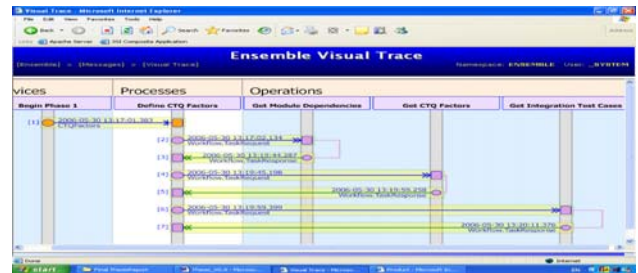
Visual Trace - Microsoft Internet Explorer

File Edit View Favorites Tools Help

Back Search Favorites

Links Apache Server ISI Composite Application

Address

[Ensemble] > [Messages] > [Visual Trace]

Ensemble Visual Trace

Namespace: ENSEMBLE User: _SYSTEM

vices

Processes

Operations

Begin Phase 1

Define CTQ Factors

Get Module Dependencies

Get CTQ Factors

Get Integration Test Cases

[1] 2006-05-30 13:17:01.383 CTQFactors

[2] 2006-05-30 13:17:02.134 Workflow.TaskRequest

[3] 2006-05-30 13:19:44.387 Workflow.TaskResponse

[4] 2006-05-30 13:19:45.198 Workflow.TaskRequest

[5] 2006-05-30 13:19:55.258 Workflow.TaskResponse

[6] 2006-05-30 13:19:59.399 Workflow.TaskRequest

[7] 2006-05-30 13:20:11.376 Workflow.TaskResponse

Done

Internet

start

Final PowerPoint

Phase_HLA - Microso...

Visual Trace - Micros...

Product - Microsoft In...